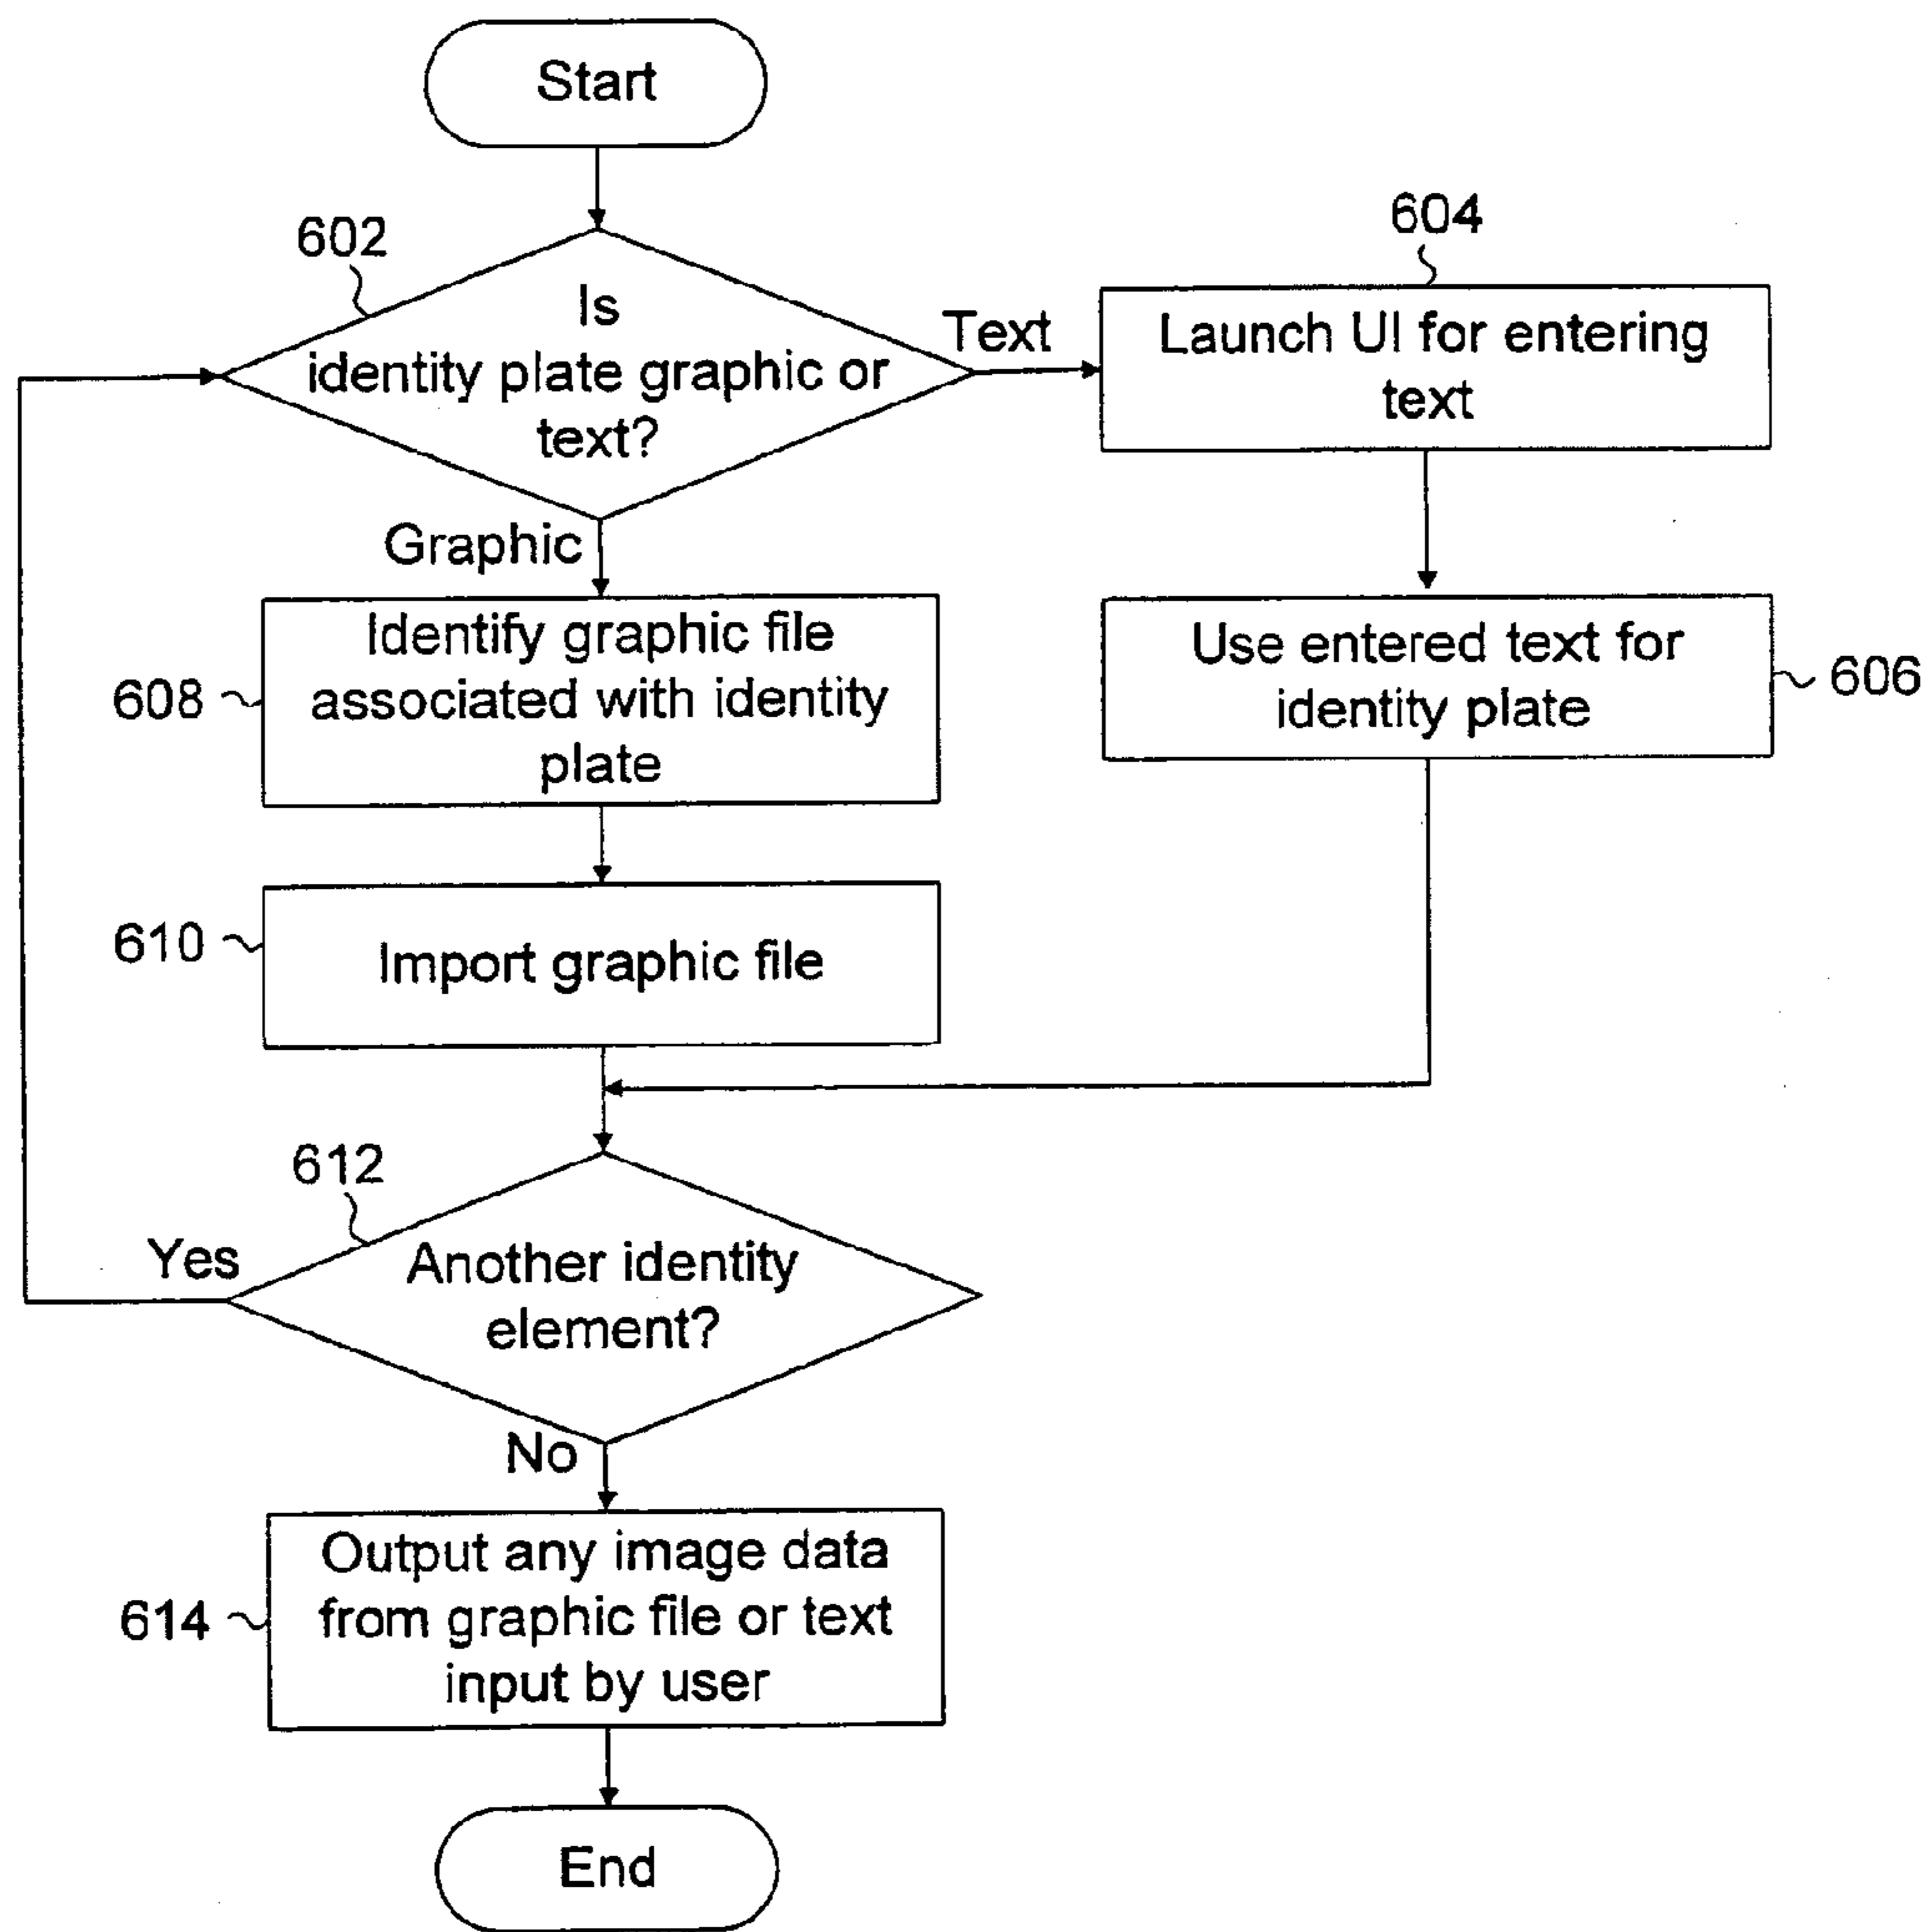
Start

602

Is identity plate graphic or text?

Text

604

Launch UI for entering text

Graphic

608

Identify graphic file associated with identity plate

Use entered text for identity plate

606

610

Import graphic file

612

Yes

Another identity element?

No

614

Output any image data from graphic file or text input by user

End